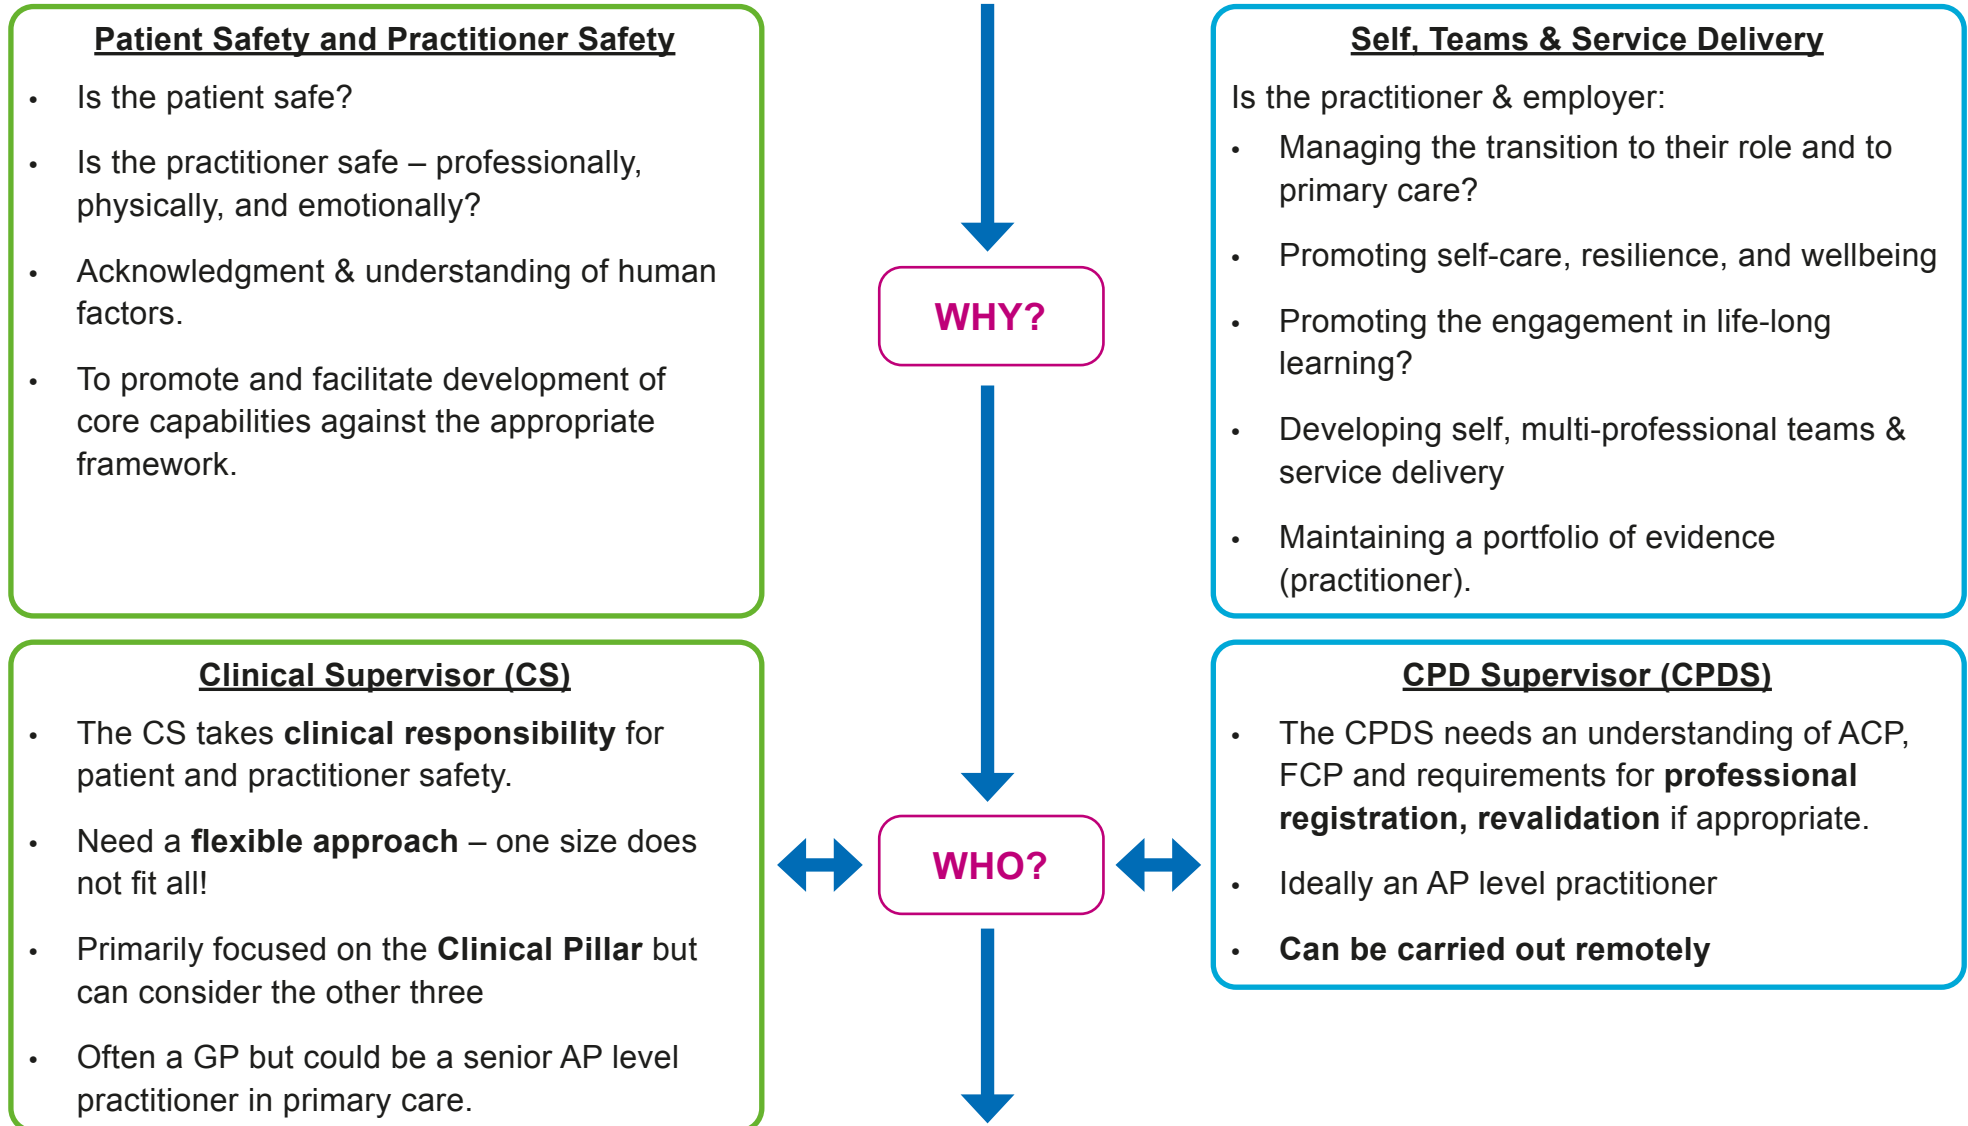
Patient Safety and Practitioner Safety

- Is the patient safe?
- Is the practitioner safe – professionally, physically, and emotionally?
- Acknowledgment & understanding of human factors.
- To promote and facilitate development of core capabilities against the appropriate framework.

WHY?

Self, Teams & Service Delivery

Is the practitioner & employer:

- Managing the transition to their role and to primary care?
- Promoting self-care, resilience, and wellbeing
- Promoting the engagement in life-long learning?
- Developing self, multi-professional teams & service delivery
- Maintaining a portfolio of evidence (practitioner).

Clinical Supervisor (CS)

- The CS takes **clinical responsibility** for patient and practitioner safety.
- Need a **flexible approach** – one size does not fit all!
- Primarily focused on the **Clinical Pillar** but can consider the other three
- Often a GP but could be a senior AP level practitioner in primary care.

WHO?

CPD Supervisor (CPDS)

- The CPDS needs an understanding of ACP, FCP and requirements for **professional registration, revalidation** if appropriate.
- Ideally an AP level practitioner
- **Can be carried out remotely**